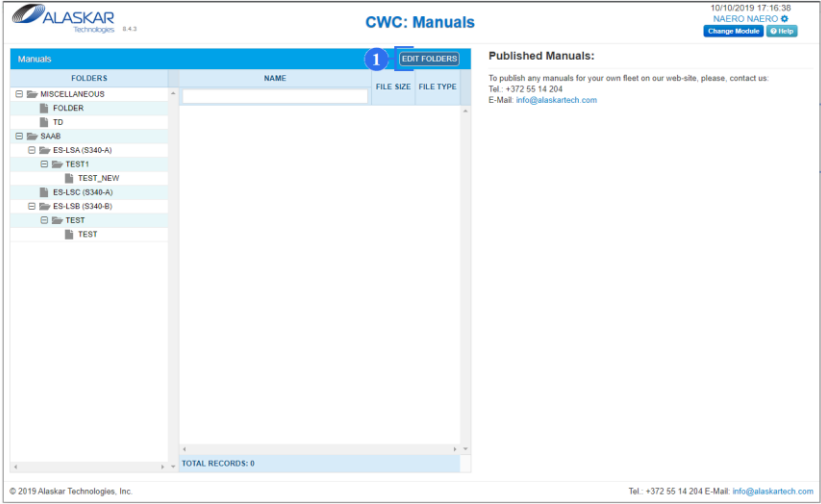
ALASKAR Technologies 8.4.3

CWC: Manuals

10/10/2019 17:16:38
NAERO NAERO
Change Module
Help

Manuals
1
EDIT FOLDERS

| FOLDERS |
|---|
| MISCELLANEOUS |
| FOLDER |
| TD |
| SAAB |
| ES-LSA (S340-A) |
| TEST1 |
| TEST_NEW |
| ES-LSC (S340-A) |
| ES-LSB (S340-B) |
| TEST |
| TEST |

| NAME | FILE SIZE | FILE TYPE |
|---|---|---|

TOTAL RECORDS: 0

Published Manuals:

To publish any manuals for your own fleet on our web-site, please, contact us:
Tel.: +372 55 14 204
E-Mail: info@alaskartech.com

© 2019 Alaskar Technologies, Inc.

Tel.: +372 55 14 204 E-Mail: info@alaskartech.com